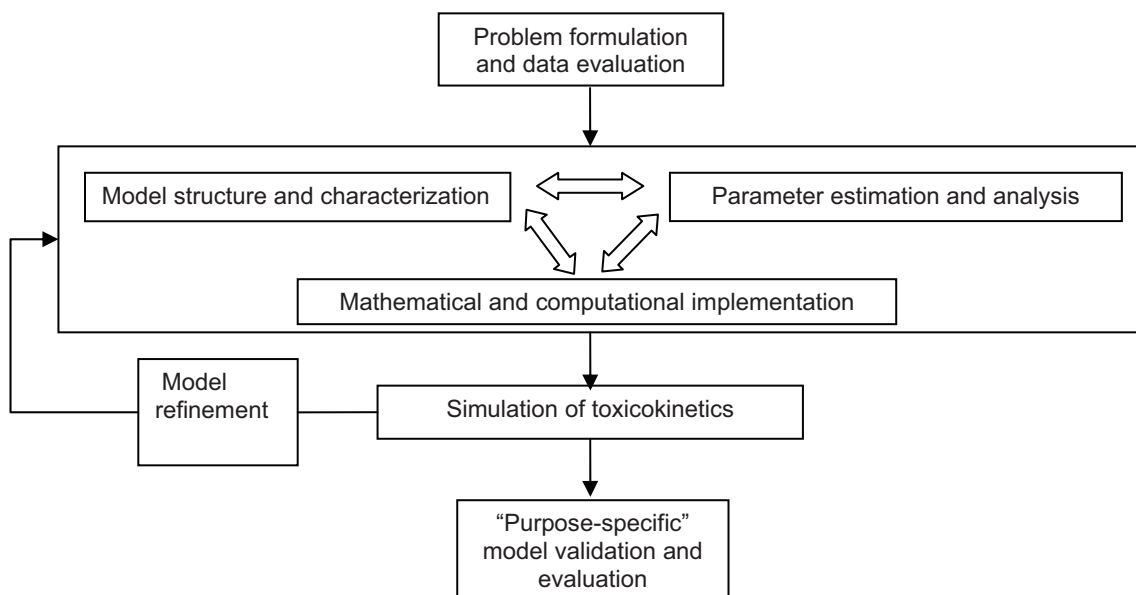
Problem formulation and data evaluation

Model structure and characterization

Parameter estimation and analysis

Mathematical and computational implementation

Model refinement

Simulation of toxicokinetics

“Purpose-specific” model validation and evaluation